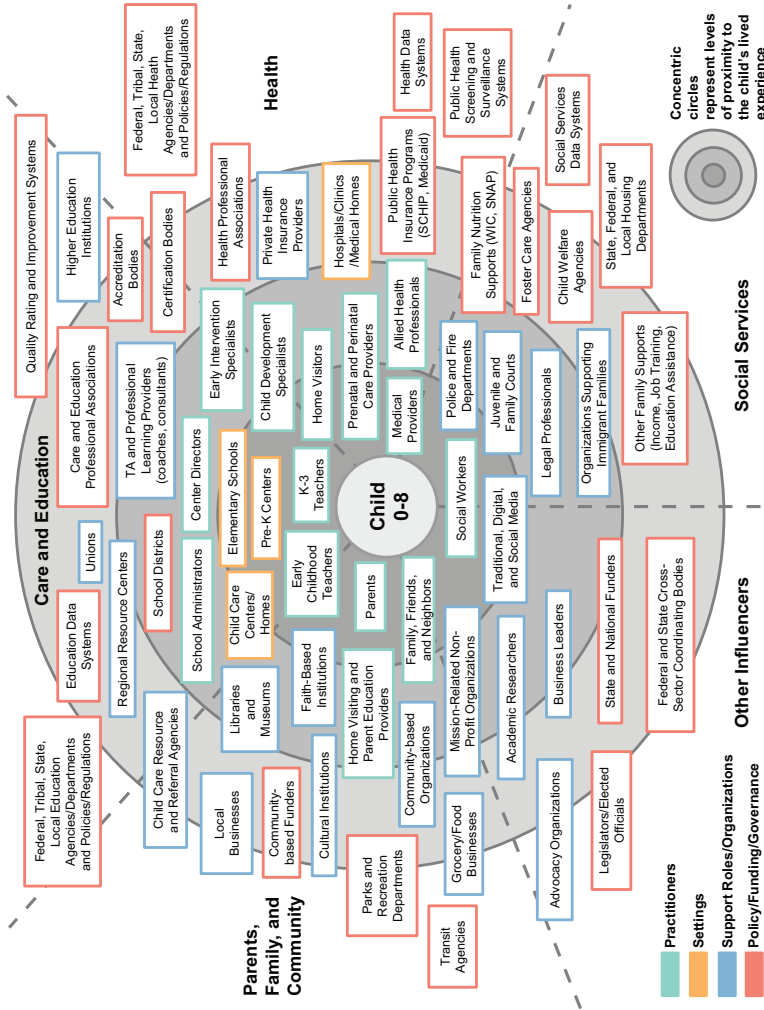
Health

Federal, Tribal, State, Local Health Agencies/Departments and Policies/Regulations

Health Data Systems

Public Health Screening and Surveillance Systems

Social Services Data Systems

Concentric circles represent levels of proximity to the child's lived experience

Quality Rating and Improvement Systems

Higher Education Institutions

Accreditation Bodies

Certification Bodies

Health Professional Associations

Private Health Insurance Providers

Hospitals/Clinics /Medical Homes

Public Health Insurance Programs (SCHIP, Medicaid)

Family Nutrition Supports (WIC, SNAP)

Foster Care Agencies

Child Welfare Agencies

State, Federal, and Local Housing Departments

Care and Education Professional Associations

TA and Professional Learning Providers (coaches, consultants)

Early Intervention Specialists

Child Development Specialists

Home Visitors

Prenatal and Perinatal Care Providers

Allied Health Professionals

Medical Providers

Police and Fire Departments

Juvenile and Family Courts

Legal Professionals

Organizations Supporting Immigrant Families

Other Family Supports (Income, Job Training, Education Assistance)

Social Services

Care and Education

Center Directors

Elementary Schools

Pre-K Centers

K-3 Teachers

Child 0-8

Social Workers

Traditional, Digital, and Social Media

Unions

Regional Resource Centers

School Districts

School Administrators

Child Care Centers/ Homes

Early Childhood Teachers

Parents

Family, Friends, and Neighbors

Mission-Related Non-Profit Organizations

Academic Researchers

Business Leaders

State and National Funders

Federal and State Cross-Sector Coordinating Bodies

Other Influencers

Education Data Systems

Libraries and Museums

Faith-Based Institutions

Home Visiting and Parent Education Providers

Community-based Organizations

Child Care Resource and Referral Agencies

Federal, Tribal, State, Local Education Agencies/Departments and Policies/Regulations

Local Businesses

Community-based Funders

Cultural Institutions

Parks and Recreation Departments

Grocery/Food Businesses

Advocacy Organizations

Legislators/Elected Officials

Transit Agencies

Parents, Family, and Community

Practitioners

Settings

Support Roles/Organizations

Policy/Funding/Governance